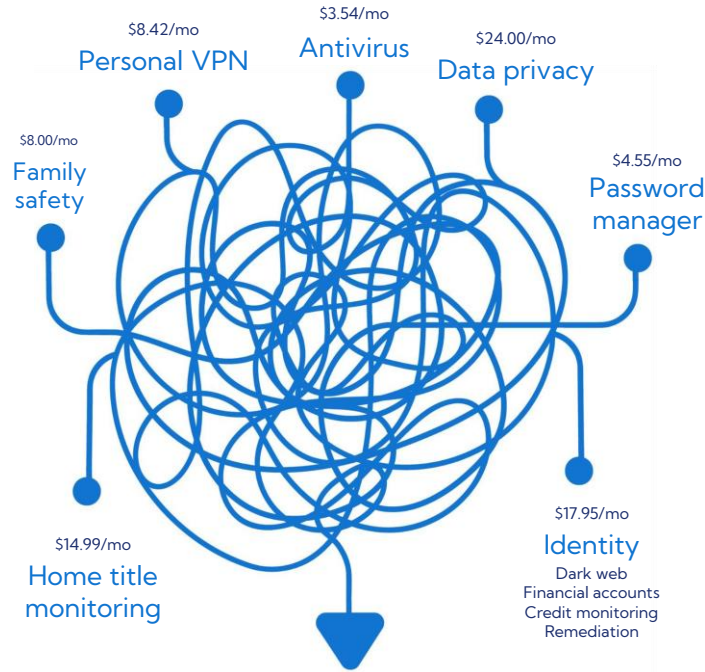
$8.42/mo
Personal VPN

$3.54/mo
Antivirus

$24.00/mo
Data privacy

$8.00/mo
Family safety

$4.55/mo
Password manager

$14.99/mo
Home title monitoring

$17.95/mo
Identity
Dark web
Financial accounts
Credit monitoring
Remediation